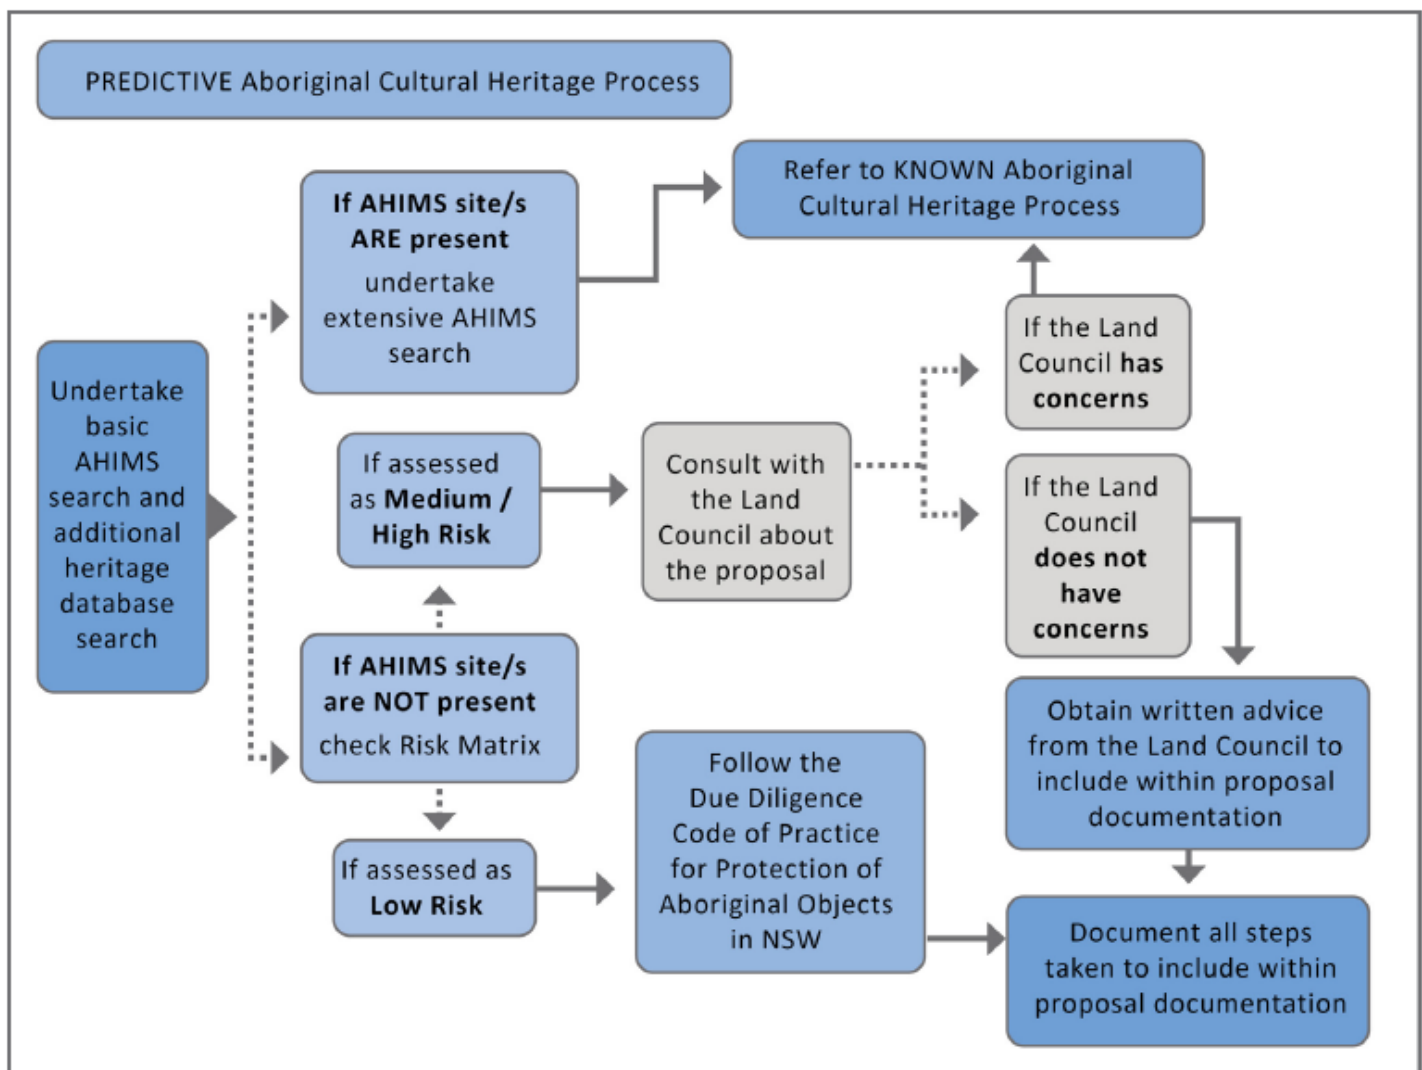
PREDICTIVE Aboriginal Cultural Heritage Process

Undertake basic AHIMS search and additional heritage database search

If AHIMS site/s ARE present undertake extensive AHIMS search

Refer to KNOWN Aboriginal Cultural Heritage Process

If assessed as Medium / High Risk

Consult with the Land Council about the proposal

If the Land Council has concerns

If the Land Council does not have concerns

If AHIMS site/s are NOT present check Risk Matrix

Obtain written advice from the Land Council to include within proposal documentation

If assessed as Low Risk

Follow the Due Diligence Code of Practice for Protection of Aboriginal Objects in NSW

Document all steps taken to include within proposal documentation